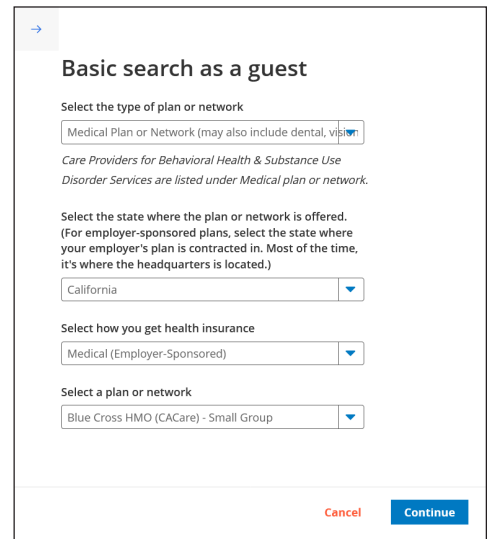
→

Basic search as a guest

Select the type of plan or network

Medical Plan or Network (may also include dental, visi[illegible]

Care Providers for Behavioral Health & Substance Use Disorder Services are listed under Medical plan or network.

Select the state where the plan or network is offered. (For employer-sponsored plans, select the state where your employer's plan is contracted in. Most of the time, it's where the headquarters is located.)

California

Select how you get health insurance

Medical (Employer-Sponsored)

Select a plan or network

Blue Cross HMO (CACare) - Small Group

Cancel

Continue